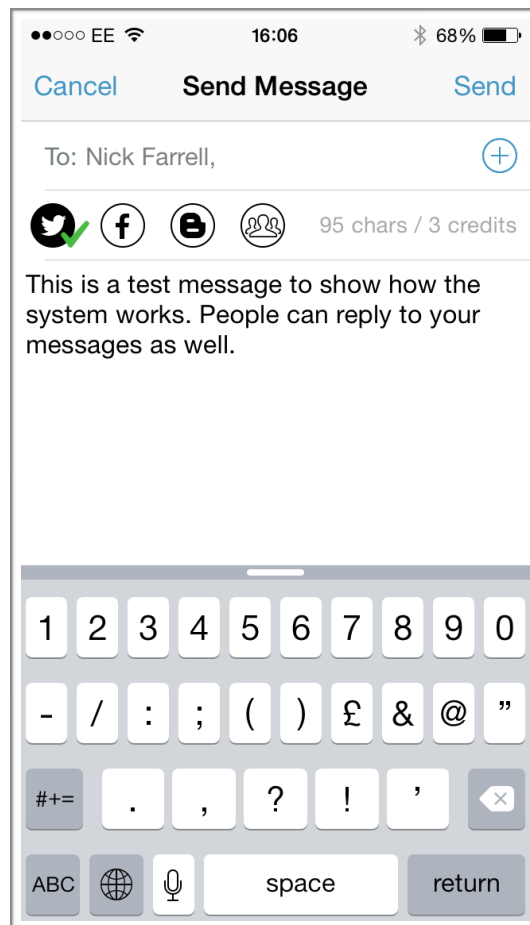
●●○○○ EE 16:06 68%

Cancel Send Message Send

To: Nick Farrell,

95 chars / 3 credits

This is a test message to show how the system works. People can reply to your messages as well.

1 2 3 4 5 6 7 8 9 0

- / : ; ( ) £ & @ ”

#+= . , ? ! ’

ABC space return